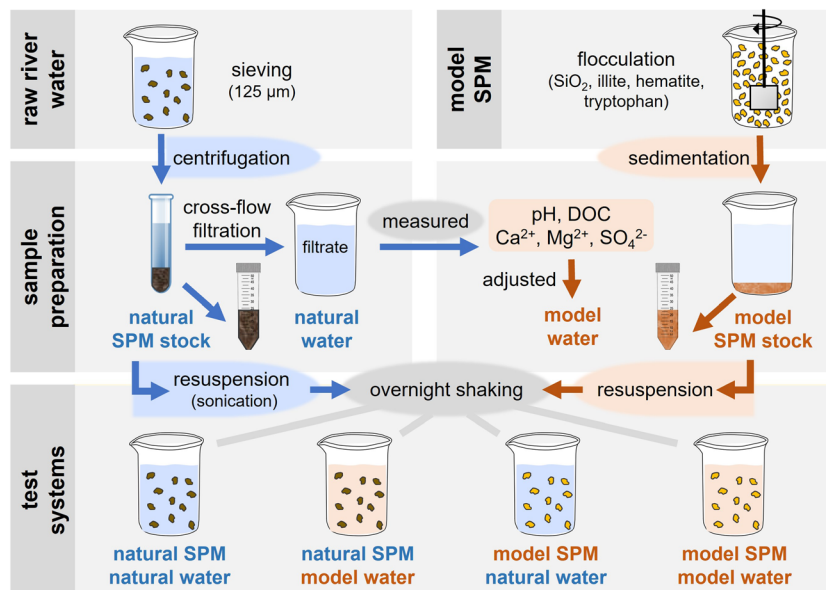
raw river water

sieving
(125 µm)

model SPM

flocculation
($SiO_2$, illite, hematite, tryptophan)

centrifugation

sedimentation

sample preparation

cross-flow filtration

filtrate

measured

pH, DOC
$Ca^{2+}$, $Mg^{2+}$, $SO_4^{2-}$

adjusted

natural SPM stock

natural water

model water

model SPM stock

resuspension
(sonication)

overnight shaking

resuspension

test systems

natural SPM
natural water

natural SPM
model water

model SPM
natural water

model SPM
model water